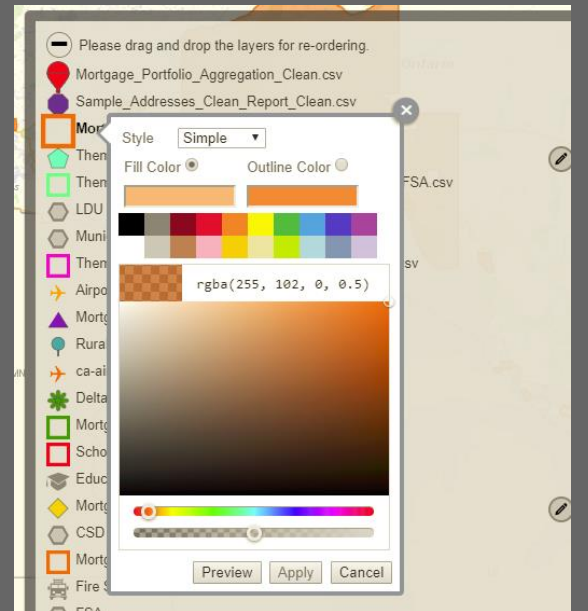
Please drag and drop the layers for re-ordering.
Mortgage_Portfolio_Aggregation_Clean.csv
Sample_Addresses_Clean_Report_Clean.csv
Mor
Them
Them
FSA.csv
LDU
Muni
Them
sv
Airpo
Mortg
Rura
ca-ai
Delta
Mortg
Scho
Educ
Mortg
CSD
Mortg
Fire S
FSA
Ontario
Style
Simple
Fill Color
Outline Color
rgba(255, 102, 0, 0.5)
Preview
Apply
Cancel